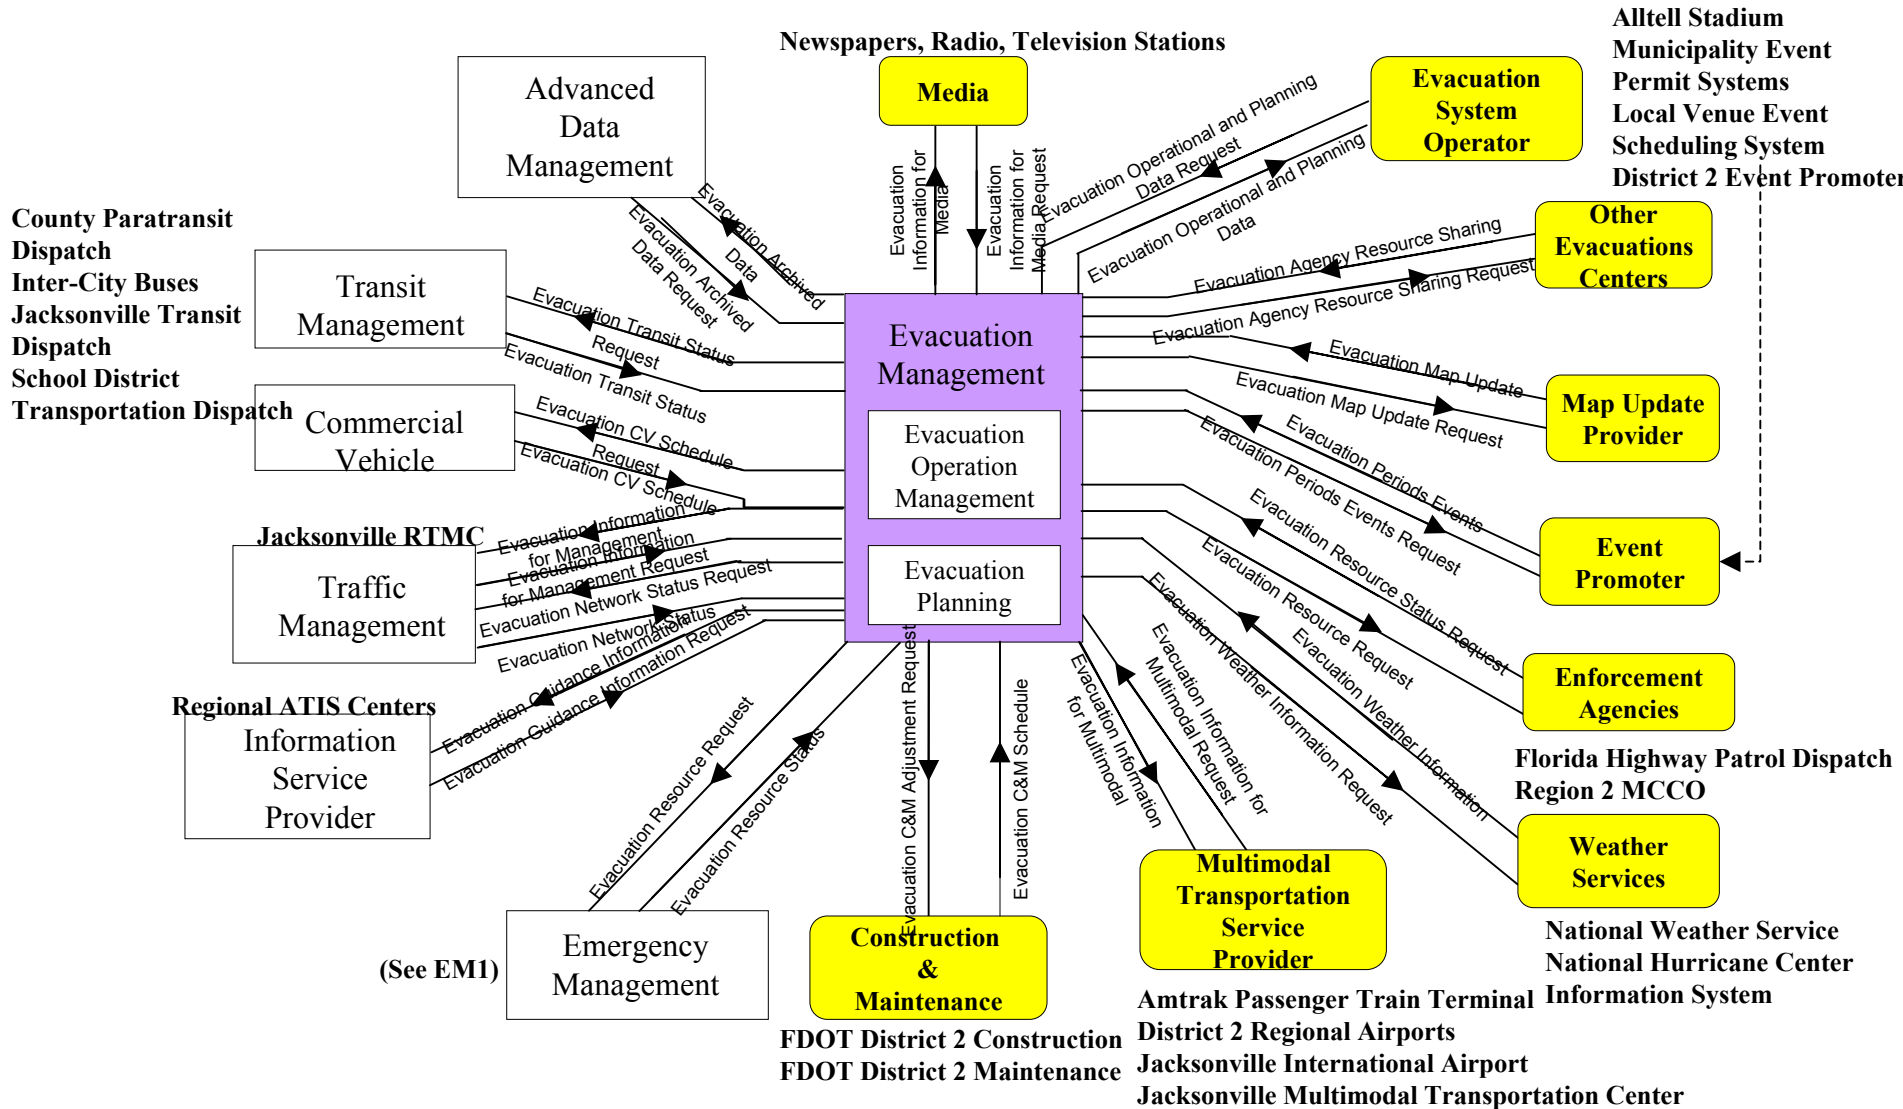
Newspapers, Radio, Television Stations

Media

Alltell Stadium
Municipality Event
Permit Systems
Local Venue Event
Scheduling System
District 2 Event Promoter

Evacuation System Operator

Advanced Data Management

County Paratransit Dispatch
Inter-City Buses
Jacksonville Transit Dispatch
School District
Transportation Dispatch

Transit Management

Commercial Vehicle

Jacksonville RTMC

Traffic Management

Regional ATIS Centers

Information Service Provider

(See EM1)

Emergency Management

Evacuation Management

Evacuation Operation Management

Evacuation Planning

Other Evacuations Centers

Map Update Provider

Event Promoter

Enforcement Agencies

Florida Highway Patrol Dispatch
Region 2 MCCO

Weather Services

National Weather Service
National Hurricane Center
Information System

Multimodal Transportation Service Provider

Amtrak Passenger Train Terminal
District 2 Regional Airports
Jacksonville International Airport
Jacksonville Multimodal Transportation Center

Construction & Maintenance

FDOT District 2 Construction
FDOT District 2 Maintenance

Evacuation Information for Media

Evacuation Information for Media Request

Evacuation Operational and Planning Data Request

Evacuation Operational and Planning Data

Evacuation Archived Data

Evacuation Archived Data Request

Evacuation Transit Status Request

Evacuation Transit Status

Evacuation CV Schedule Request

Evacuation CV Schedule

Evacuation Information for Management

Evacuation Information for Management Request

Evacuation Network Status Request

Evacuation Network Status

Evacuation Guidance Information Request

Evacuation Guidance Information

Evacuation Resource Request

Evacuation Resource Status

Evacuation C&M Adjustment Request

Evacuation C&M Schedule

Evacuation Information for Multimodal

Evacuation Information for Multimodal Request

Evacuation Weather Information Request

Evacuation Weather Information

Evacuation Resource Request

Evacuation Resource Status Request

Evacuation Periods Events Request

Evacuation Periods Events

Evacuation Map Update Request

Evacuation Map Update

Evacuation Agency Resource Sharing Request

Evacuation Agency Resource Sharing